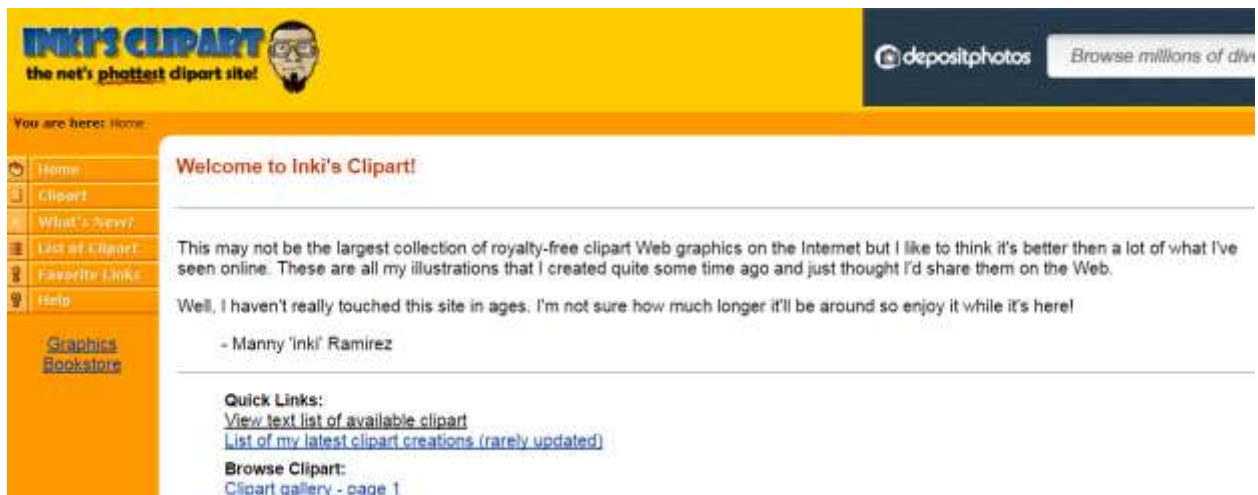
INKI'S CLIPART
the net's phattest clipart site!

depositphotos
Browse millions of dive

You are here: Home

Home
Clipart
What's New?
List of Clipart
Favorite Links
Help

Graphics Bookstore

Welcome to Inki's Clipart!

This may not be the largest collection of royalty-free clipart Web graphics on the Internet but I like to think it's better then a lot of what I've seen online. These are all my illustrations that I created quite some time ago and just thought I'd share them on the Web.

Well, I haven't really touched this site in ages. I'm not sure how much longer it'll be around so enjoy it while it's here!

- Manny 'inki' Ramirez

Quick Links:
View text list of available clipart
List of my latest clipart creations (rarely updated)

Browse Clipart:
Clipart gallery - page 1